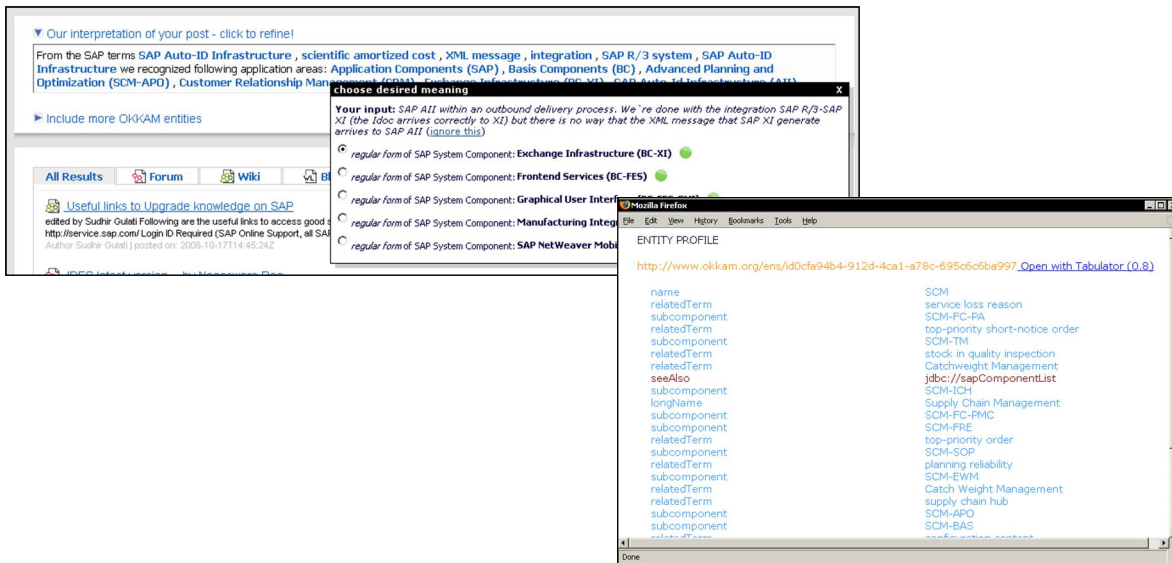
▼ Our interpretation of your post - click to refine!

From the SAP terms SAP Auto-ID Infrastructure , scientific amortized cost , XML message , integration , SAP R/3 system , SAP Auto-ID Infrastructure we recognized following application areas: Application Components (SAP) , Basis Components (BC) , Advanced Planning and Optimization (SCM-APO) , Customer Relationship Man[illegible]

► Include more OKKAM entities

All Results | Forum | Wiki | Bl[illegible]

Useful links to Upgrade knowledge on SAP

edited by Sudhir Gulati Following are the useful links to access good s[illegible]
http://service.sap.com/ Login ID Required (SAP Online Support, all SAP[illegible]
Author Sudhir Gulati | posted on: 2008-10-17T14:45:24Z

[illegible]

choose desired meaning X

Your input: SAP AII within an outbound delivery process. We`re done with the integration SAP R/3-SAP XI (the Idoc arrives correctly to XI) but there is no way that the XML message that SAP XI generate arrives to SAP AII (ignore this)

regular form of SAP System Component: Exchange Infrastructure (BC-XI)

regular form of SAP System Component: Frontend Services (BC-FES)

regular form of SAP System Component: Graphical User Interf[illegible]

regular form of SAP System Component: Manufacturing Integ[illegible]

regular form of SAP System Component: SAP NetWeaver Mobi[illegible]

Mozilla Firefox

File Edit View History Bookmarks Tools Help

ENTITY PROFILE

http://www.okkam.org/ens/id0cfa94b4-912d-4ca1-a78c-695c6c6ba997 Open with Tabulator (0.8)

| | |
|---|---|
| name | SCM |
| relatedTerm | service loss reason |
| subcomponent | SCM-FC-PA |
| relatedTerm | top-priority short-notice order |
| subcomponent | SCM-TM |
| relatedTerm | stock in quality inspection |
| relatedTerm | Catchweight Management |
| seeAlso | jdbc://sapComponentList |
| subcomponent | SCM-ICH |
| longName | Supply Chain Management |
| subcomponent | SCM-FC-PMC |
| subcomponent | SCM-FRE |
| relatedTerm | top-priority order |
| subcomponent | SCM-SOP |
| relatedTerm | planning reliability |
| subcomponent | SCM-EWM |
| relatedTerm | Catch Weight Management |
| relatedTerm | supply chain hub |
| subcomponent | SCM-APO |
| subcomponent | SCM-BAS |
| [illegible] | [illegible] |

Done